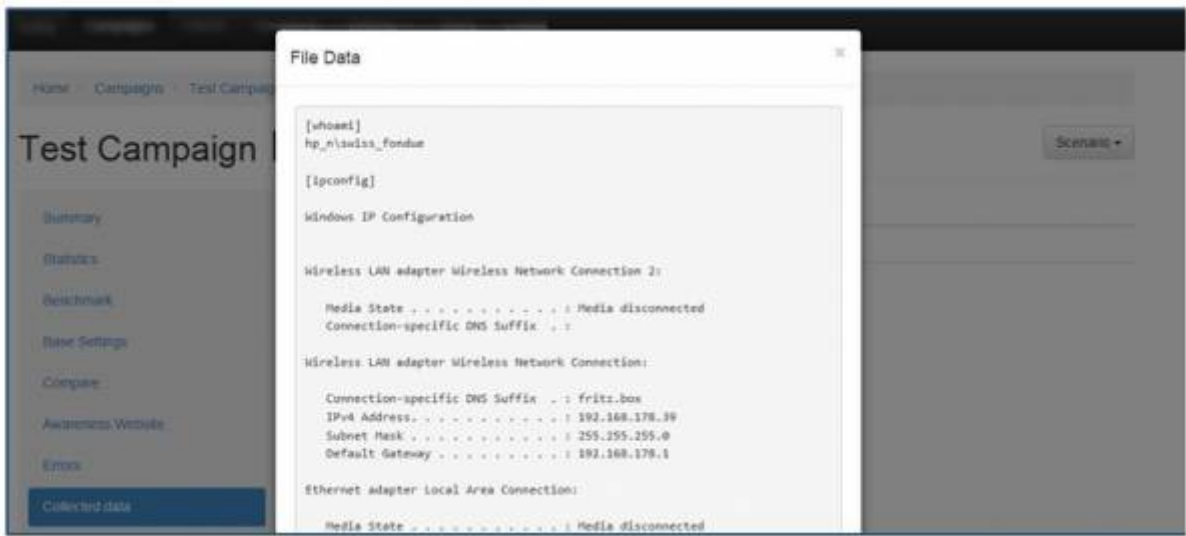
Home / Campaigns / Test Campaig

Test Campaign

Summary

Statistics

Benchmark

Base Settings

Compare

Awareness Website

Errors

Collected data

Scenario ▾

File Data

×

[whoami]
hp_m\swiss_fondue

[ipconfig]

Windows IP Configuration

Wireless LAN adapter Wireless Network Connection 2:

Media State . . . . . . . . . . . : Media disconnected
Connection-specific DNS Suffix . :

Wireless LAN adapter Wireless Network Connection:

Connection-specific DNS Suffix . : fritz.box
IPv4 Address. . . . . . . . . . . : 192.168.178.39
Subnet Mask . . . . . . . . . . . : 255.255.255.0
Default Gateway . . . . . . . . . : 192.168.178.1

Ethernet adapter Local Area Connection:

Media State . . . . . . . . . . . : Media disconnected